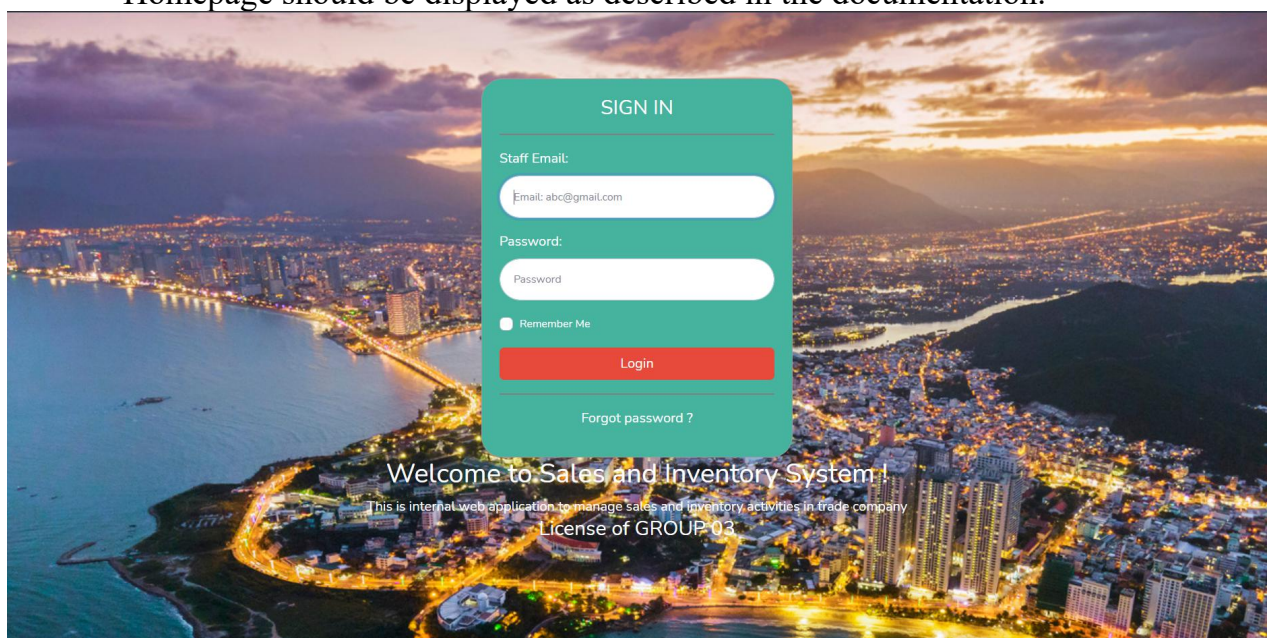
Homepage should be displayed as described in the documentation.

SIGN IN

Staff Email:

Email: abc@gmail.com

Password:

Password

Remember Me

Login

Forgot password ?

Welcome to Sales and Inventory System !

This is internal web application to manage sales and inventory activities in trade company

License of GROUP 03